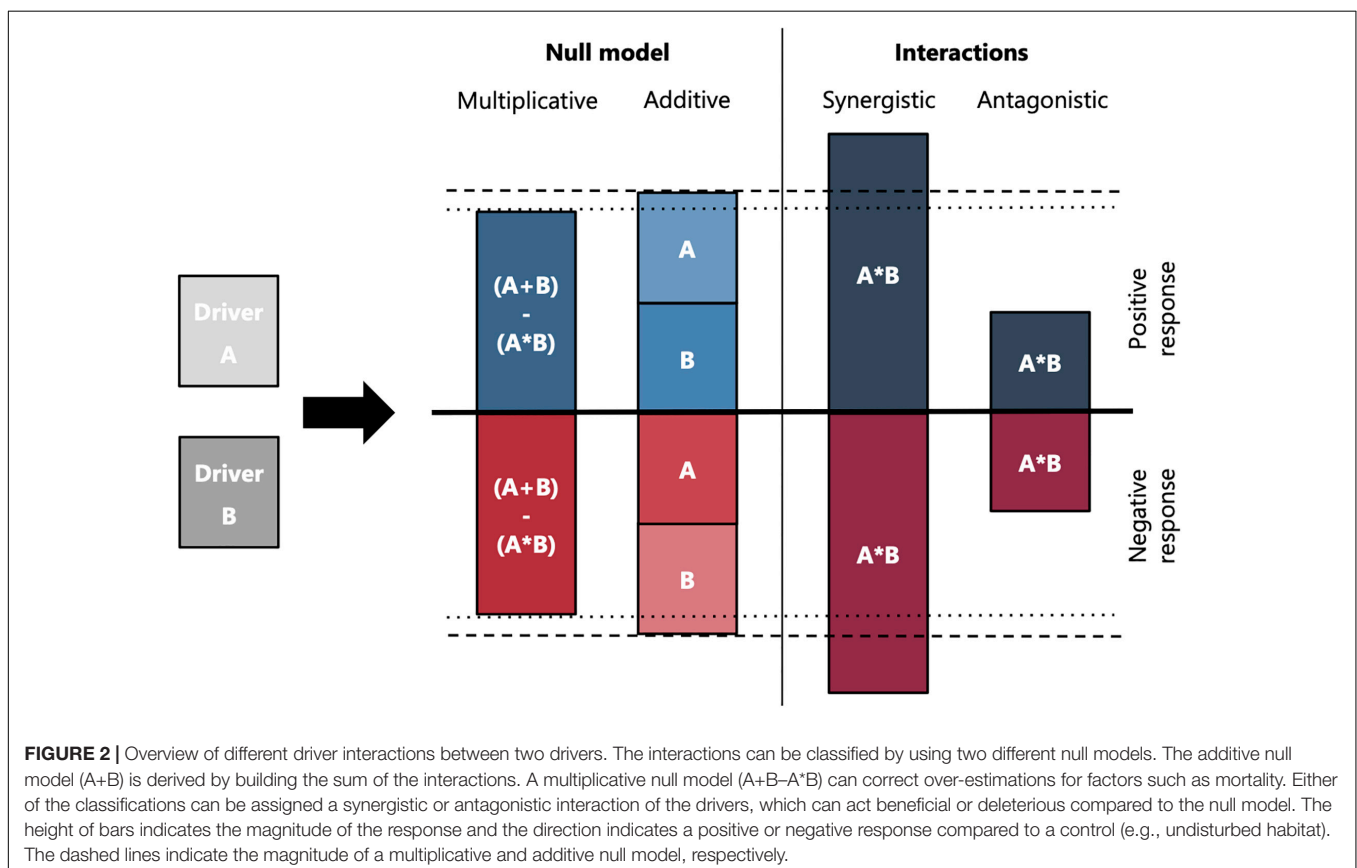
Null model

Interactions

Multiplicative

Additive

Synergistic

Antagonistic

Driver A

Driver B

(A+B) - (A*B)

A

B

A*B

A*B

Positive response

(A+B) - (A*B)

A

B

A*B

A*B

Negative response

**FIGURE 2 |** Overview of different driver interactions between two drivers. The interactions can be classified by using two different null models. The additive null model (A+B) is derived by building the sum of the interactions. A multiplicative null model (A+B–A*B) can correct over-estimations for factors such as mortality. Either of the classifications can be assigned a synergistic or antagonistic interaction of the drivers, which can act beneficial or deleterious compared to the null model. The height of bars indicates the magnitude of the response and the direction indicates a positive or negative response compared to a control (e.g., undisturbed habitat). The dashed lines indicate the magnitude of a multiplicative and additive null model, respectively.